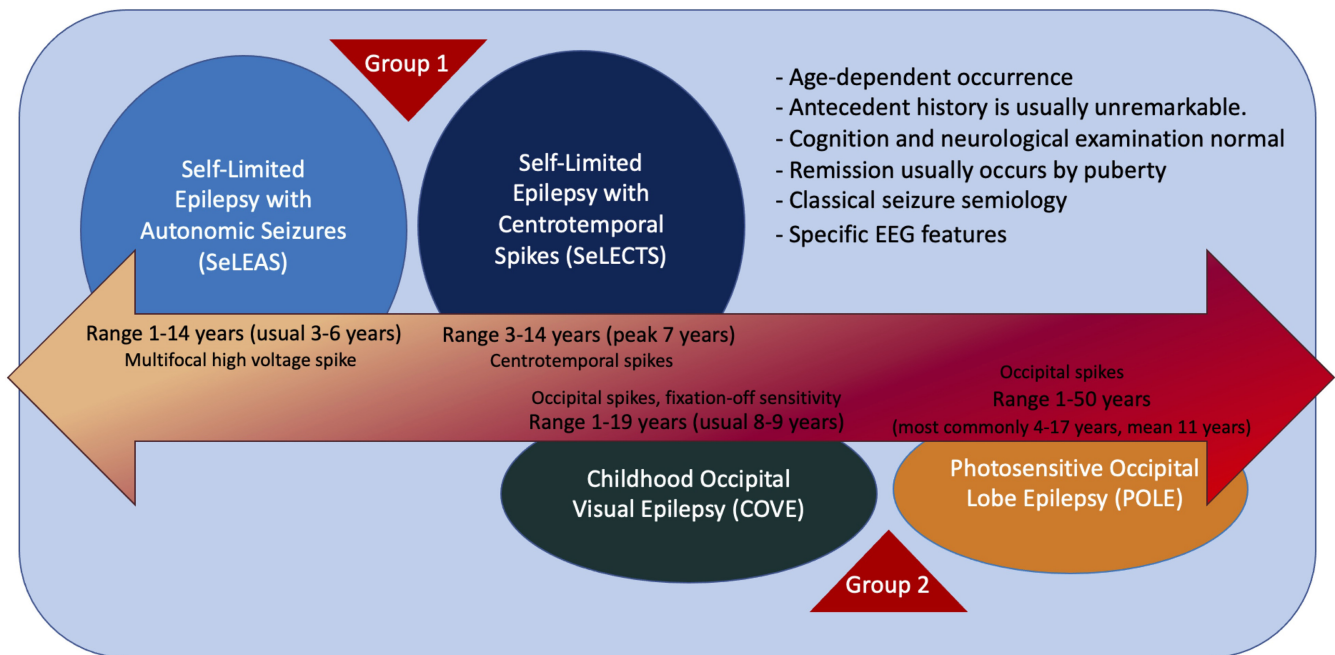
Group 1

Self-Limited Epilepsy with Autonomic Seizures (SeLEAS)

Self-Limited Epilepsy with Centrotemporal Spikes (SeLECTS)

- Age-dependent occurrence
- Antecedent history is usually unremarkable.
- Cognition and neurological examination normal
- Remission usually occurs by puberty
- Classical seizure semiology
- Specific EEG features

Range 1-14 years (usual 3-6 years)
Multifocal high voltage spike

Range 3-14 years (peak 7 years)
Centrotemporal spikes

Occipital spikes, fixation-off sensitivity
Range 1-19 years (usual 8-9 years)

Occipital spikes
Range 1-50 years
(most commonly 4-17 years, mean 11 years)

Childhood Occipital Visual Epilepsy (COVE)

Photosensitive Occipital Lobe Epilepsy (POLE)

Group 2